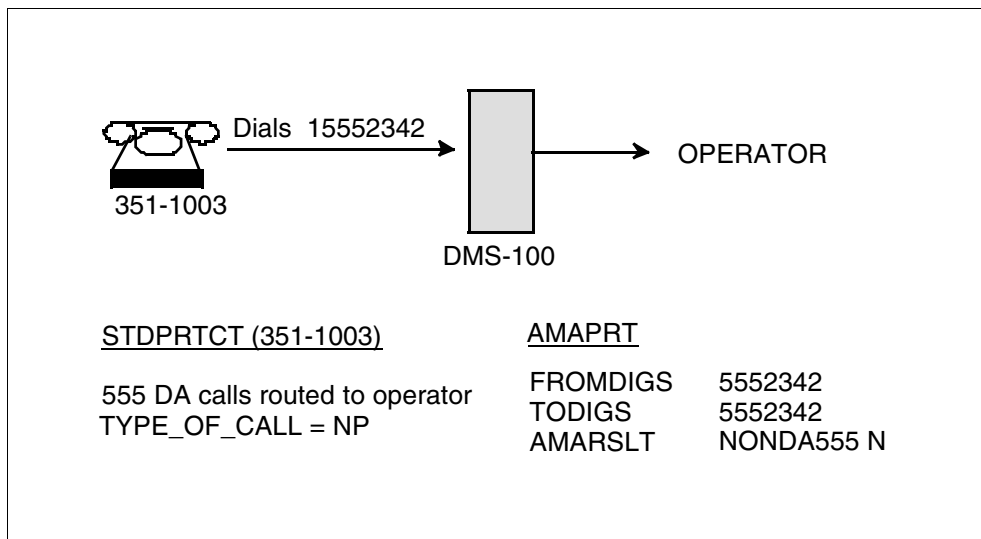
Dials 15552342

351-1003

OPERATOR

DMS-100

STDPRTCT (351-1003)

555 DA calls routed to operator
TYPE_OF_CALL = NP

AMAPRT

| | |
|---|---|
| FROMDIGS | 5552342 |
| TODIGS | 5552342 |
| AMARSLT | NONDA555 N |